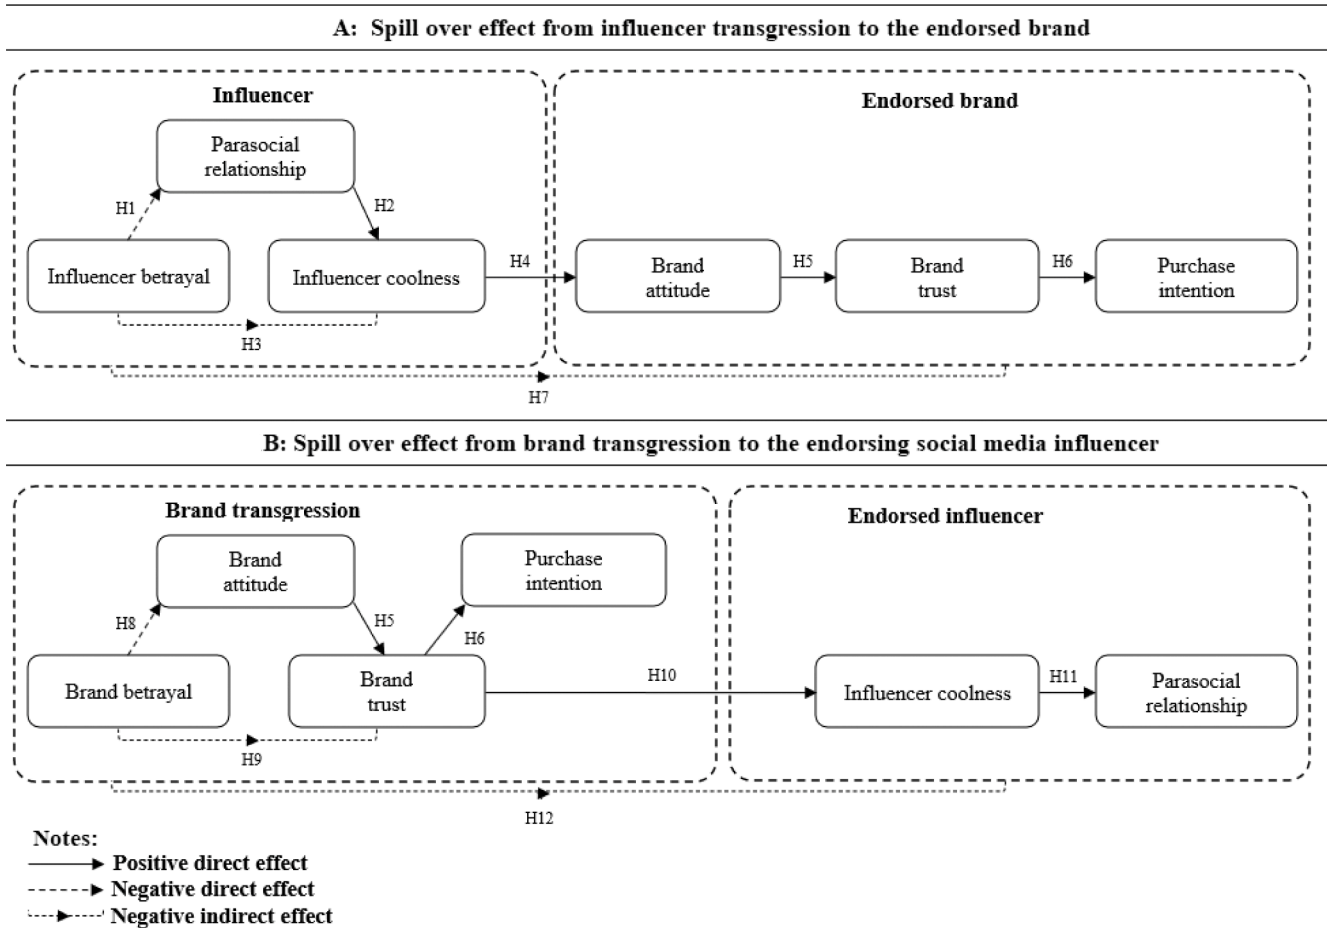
A: Spill over effect from influencer transgression to the endorsed brand

Influencer

Parasocial relationship

H1

H2

Influencer betrayal

Influencer coolness

H3

Endorsed brand

H4

Brand attitude

H5

Brand trust

H6

Purchase intention

H7

B: Spill over effect from brand transgression to the endorsing social media influencer

Brand transgression

Brand attitude

Purchase intention

H8

H5

H6

Brand betrayal

Brand trust

H9

Endorsed influencer

H10

Influencer coolness

H11

Parasocial relationship

H12

Notes:
Positive direct effect
Negative direct effect
Negative indirect effect